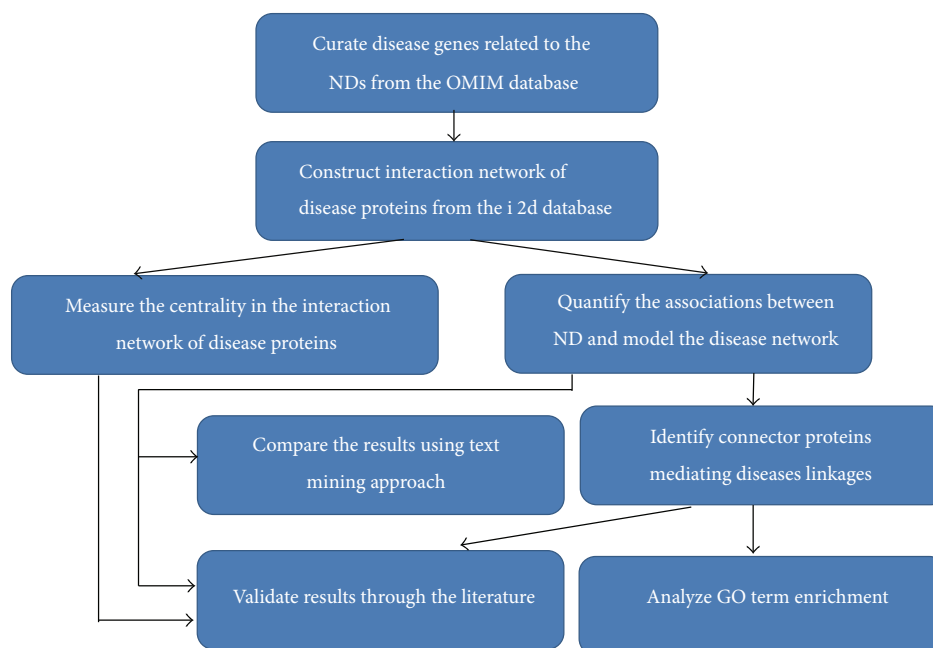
Curate disease genes related to the NDs from the OMIM database

Construct interaction network of disease proteins from the i 2d database

Measure the centrality in the interaction network of disease proteins

Quantify the associations between ND and model the disease network

Compare the results using text mining approach

Identify connector proteins mediating diseases linkages

Validate results through the literature

Analyze GO term enrichment